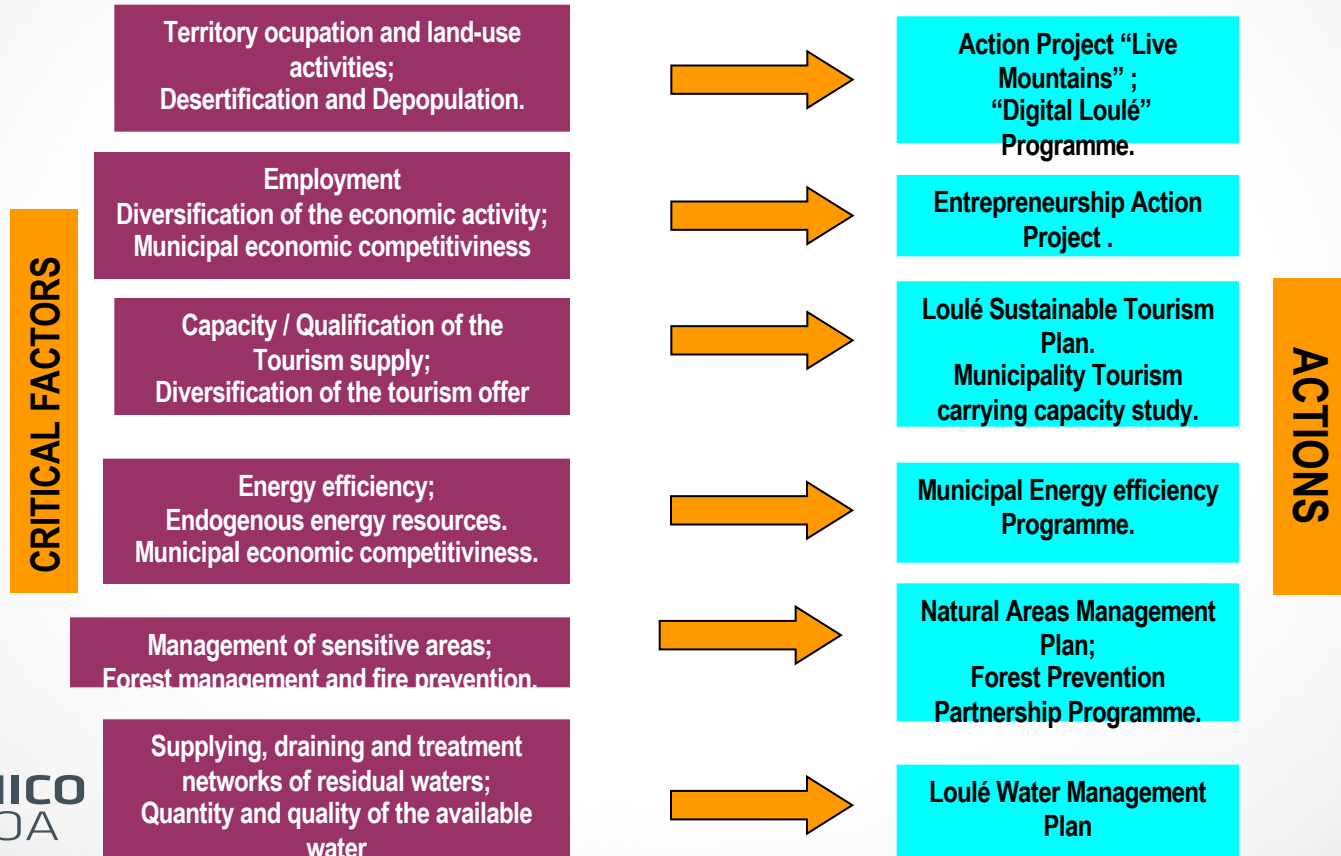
CRITICAL FACTORS

Territory ocupation and land-use activities;
Desertification and Depopulation.

Action Project “Live Mountains” ;
“Digital Loulé” Programme.

Employment
Diversification of the economic activity;
Municipal economic competitiviness

Entrepreneurship Action Project .

Capacity / Qualification of the Tourism supply;
Diversification of the tourism offer

Loulé Sustainable Tourism Plan.
Municipality Tourism carrying capacity study.

Energy efficiency;
Endogenous energy resources.
Municipal economic competitiviness.

Municipal Energy efficiency Programme.

Management of sensitive areas;
Forest management and fire prevention.

Natural Areas Management Plan;
Forest Prevention Partnership Programme.

Supplying, draining and treatment networks of residual waters;
Quantity and quality of the available water

Loulé Water Management Plan

ACTIONS

IICO
OA